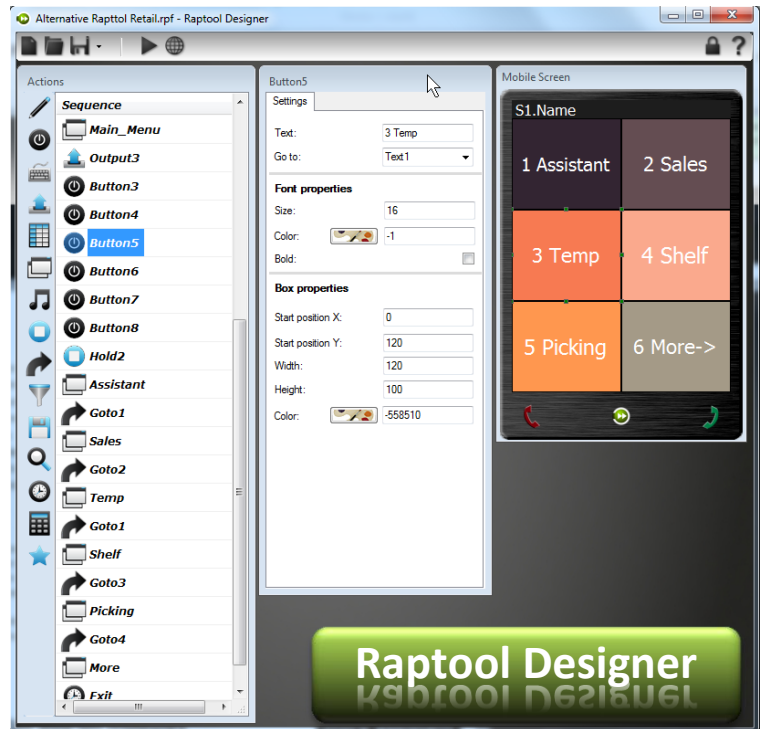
Alternative Rapttol Retail.rpf - Raptool Designer

Actions

Sequence
Main_Menu
Output3
Button3
Button4
Button5
Button6
Button7
Button8
Hold2
Assistant
Goto1
Sales
Goto2
Temp
Goto1
Shelf
Goto3
Picking
Goto4
More
Exit

Button5

Settings

Text: 3 Temp
Go to: Text1

Font properties
Size: 16
Color: -1
Bold:

Box properties
Start position X: 0
Start position Y: 120
Width: 120
Height: 100
Color: -558510

Mobile Screen

S1.Name

| 1 Assistant | 2 Sales |
|---|---|
| 3 Temp | 4 Shelf |
| 5 Picking | 6 More-> |

Raptool Designer